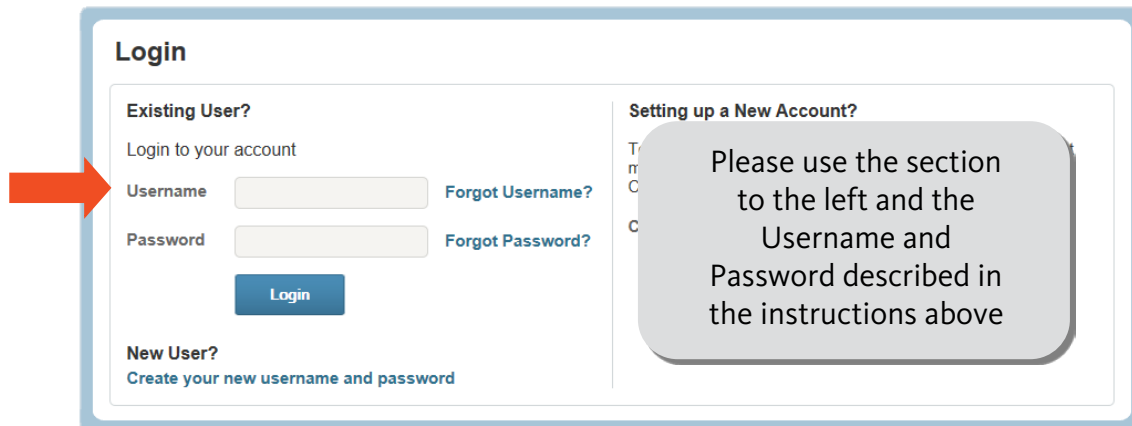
Login

Existing User?

Login to your account

Username

Forgot Username?

Password

Forgot Password?

Login

New User?

Create your new username and password

Setting up a New Account?

To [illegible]
m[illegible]
C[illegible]

C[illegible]

Please use the section to the left and the Username and Password described in the instructions above